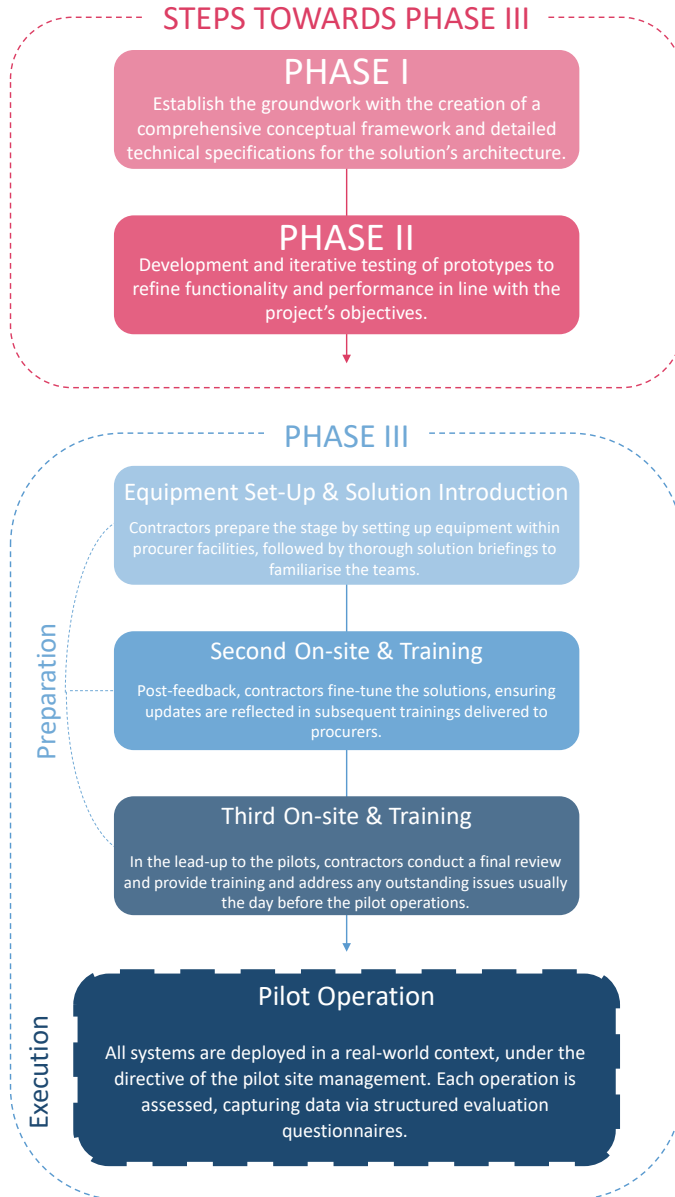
STEPS TOWARDS PHASE III

PHASE I

Establish the groundwork with the creation of a comprehensive conceptual framework and detailed technical specifications for the solution's architecture.

PHASE II

Development and iterative testing of prototypes to refine functionality and performance in line with the project's objectives.

PHASE III

Equipment Set-Up & Solution Introduction

Contractors prepare the stage by setting up equipment within procurer facilities, followed by thorough solution briefings to familiarise the teams.

Second On-site & Training

Post-feedback, contractors fine-tune the solutions, ensuring updates are reflected in subsequent trainings delivered to procurers.

Third On-site & Training

In the lead-up to the pilots, contractors conduct a final review and provide training and address any outstanding issues usually the day before the pilot operations.

Preparation

Pilot Operation

All systems are deployed in a real-world context, under the directive of the pilot site management. Each operation is assessed, capturing data via structured evaluation questionnaires.

Execution